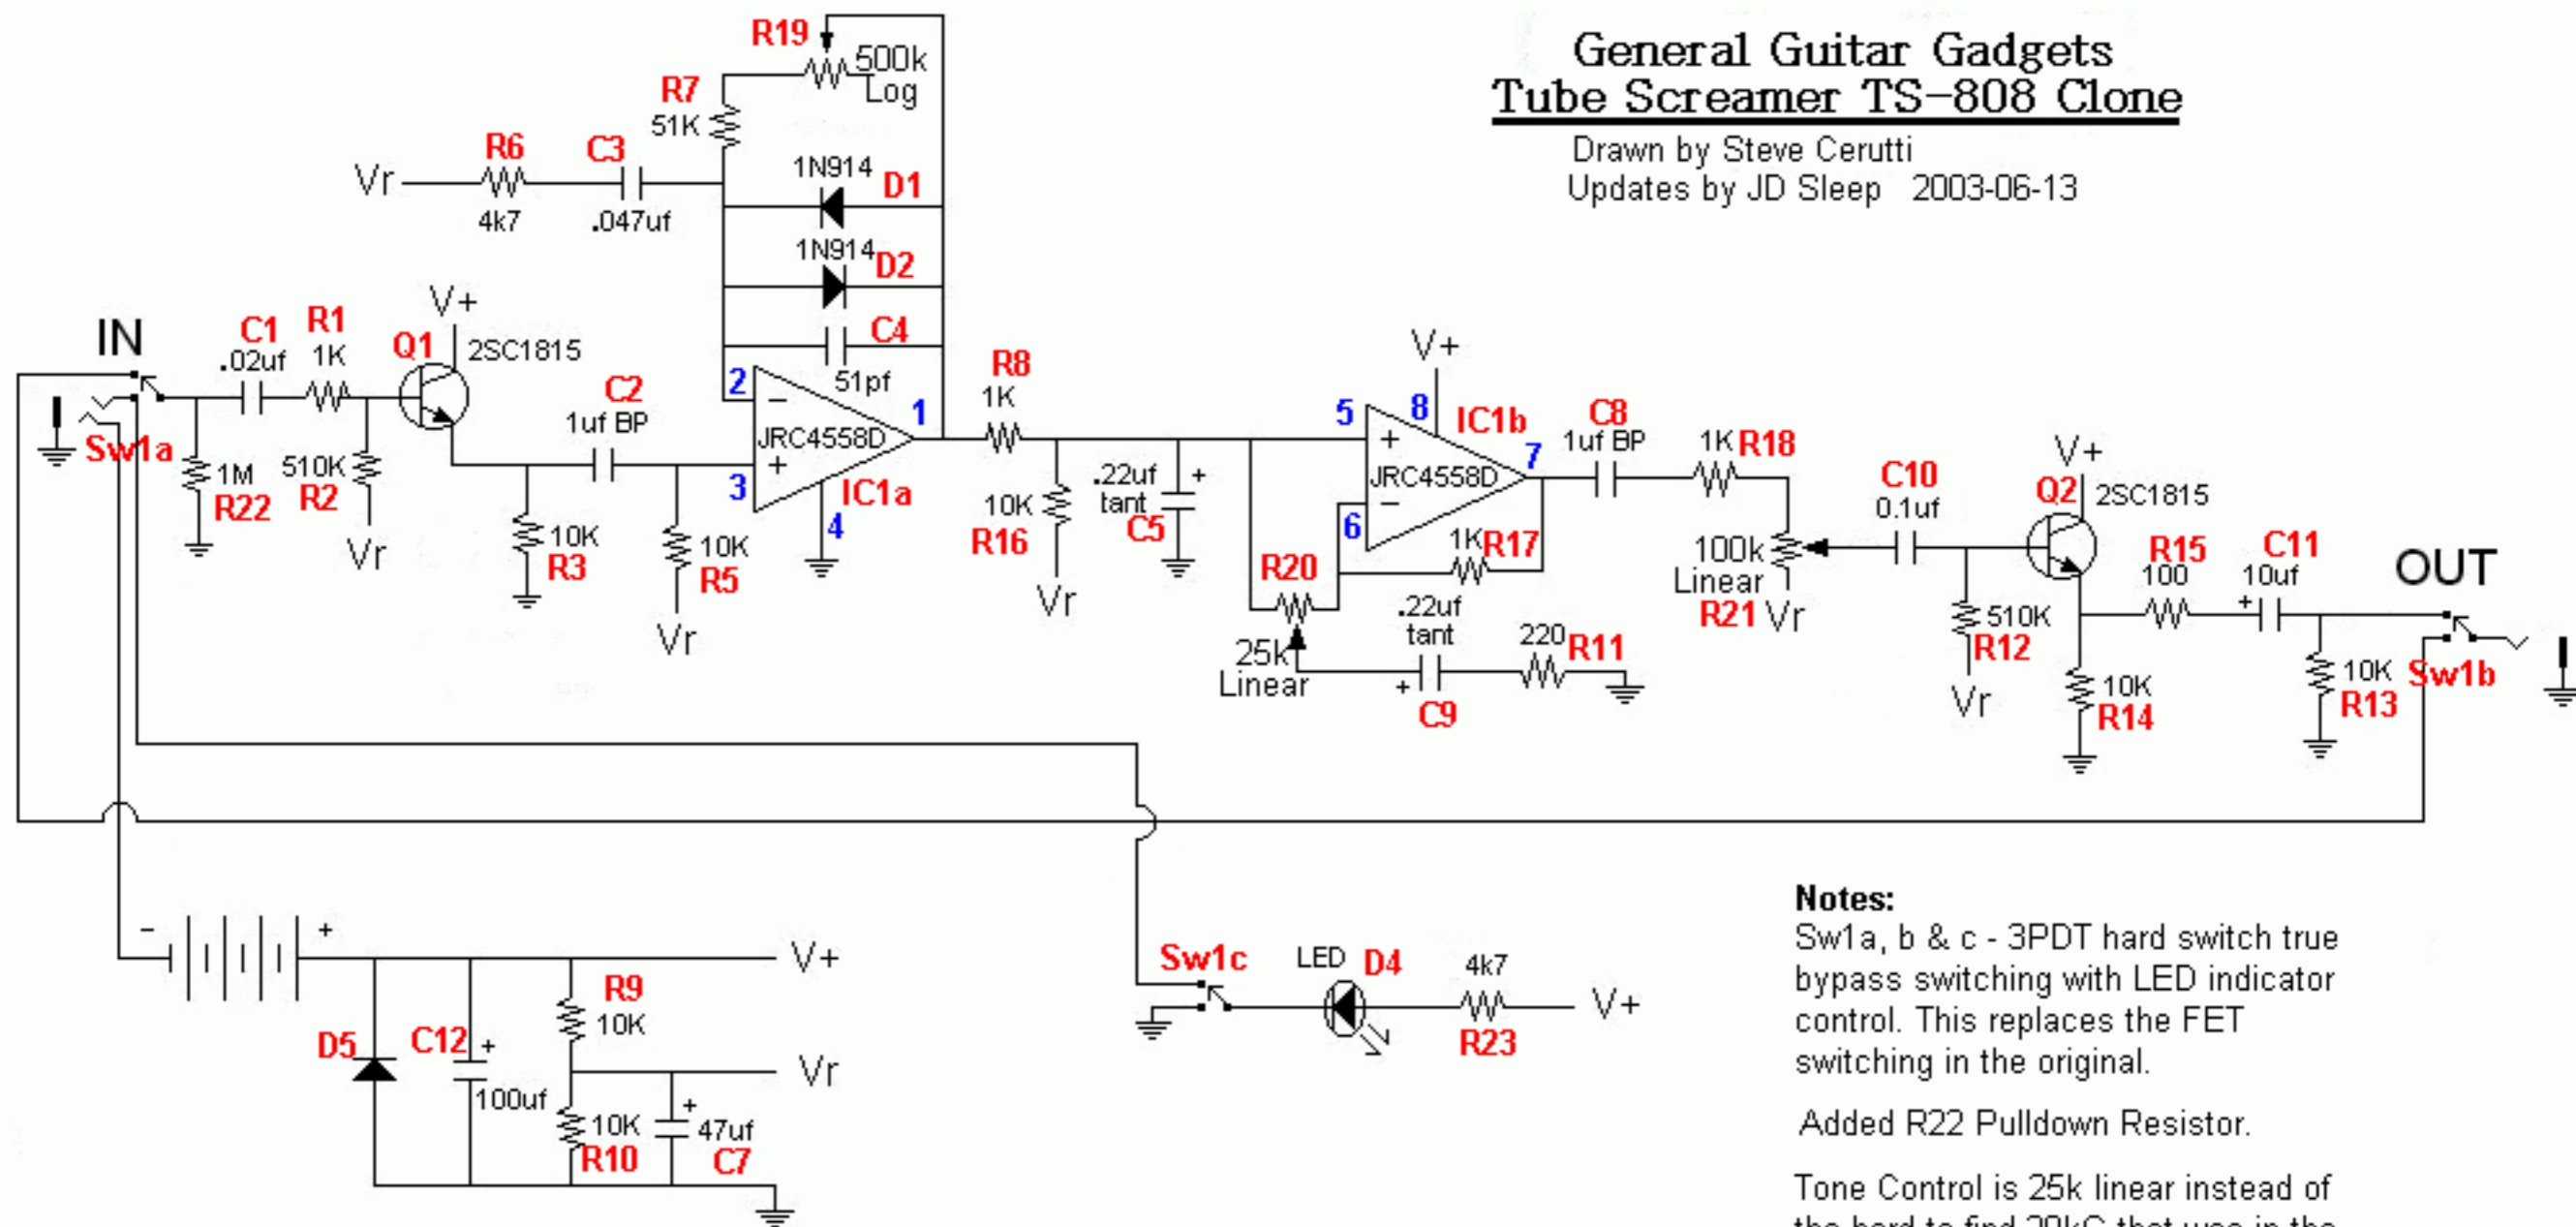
General Guitar Gadgets
Tube Screamer TS-808 Clone

Drawn by Steve Cerutti
Updates by JD Sleep 2003-06-13

R19 500k Log
R7 51K
R6 C3
Vr 4k7 .047uf
1N914 D1
1N914 D2
C4 51pf
IN
C1 .02uf R1 1K
Q1 V+ 2SC1815
C2 1uf BP
2 3 1 4
JRC4558D IC1a
Sw1a 1M R22 510K R2 Vr
10K R3 10K R5 Vr
R8 1K
10K R16 Vr
.22uf tant C5
V+ 5 8 IC1b 7 6
JRC4558D
C8 1uf BP
1K R18
R20 25k Linear
1K R17
.22uf tant C9
220 R11
100k Linear R21 Vr
C10 0.1uf
V+ Q2 2SC1815
510K R12 Vr
R15 100
C11 10uf
10K R14
10K R13
OUT
Sw1b
V+
D5 C12 100uf
R9 10K
Vr
10K R10
47uf C7
Sw1c LED D4 4k7 R23 V+

Notes:
Sw1a, b & c - 3PDT hard switch true bypass switching with LED indicator control. This replaces the FET switching in the original.

Added R22 Pulldown Resistor.

Tone Control is 25k linear instead of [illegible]